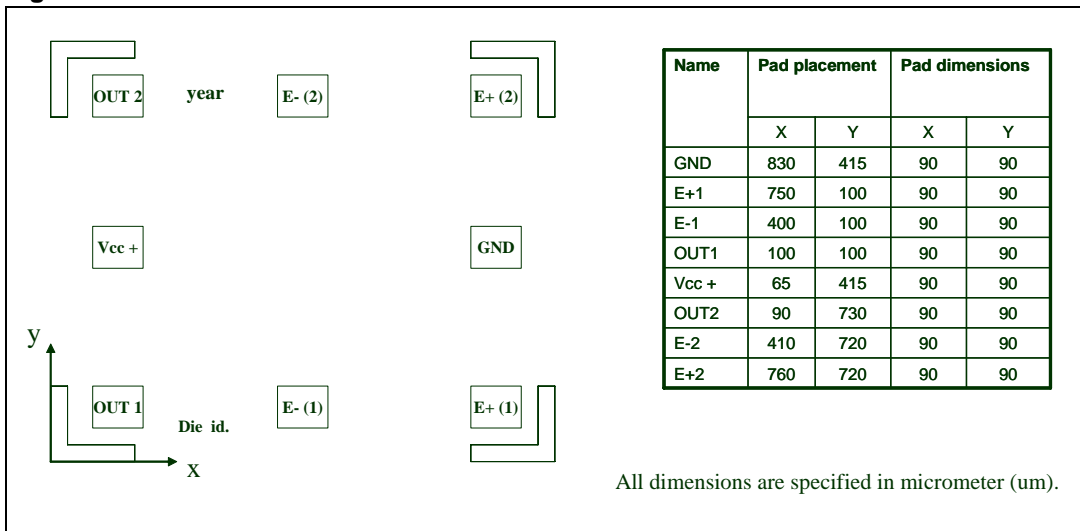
OUT 2

year

E- (2)

E+ (2)

Vcc +

GND

y

OUT 1

Die id.

E- (1)

E+ (1)

X

| Name | Pad placement | | Pad dimensions | |
|---|---|---|---|---|
| | X | Y | X | Y |
| GND | 830 | 415 | 90 | 90 |
| E+1 | 750 | 100 | 90 | 90 |
| E-1 | 400 | 100 | 90 | 90 |
| OUT1 | 100 | 100 | 90 | 90 |
| Vcc + | 65 | 415 | 90 | 90 |
| OUT2 | 90 | 730 | 90 | 90 |
| E-2 | 410 | 720 | 90 | 90 |
| E+2 | 760 | 720 | 90 | 90 |

All dimensions are specified in micrometer (um).